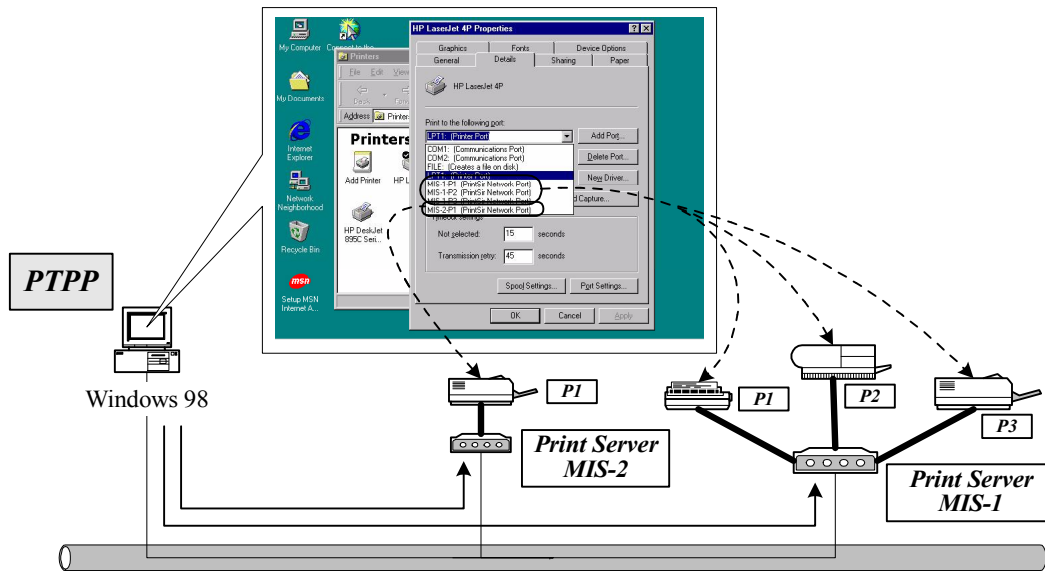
My Computer

Connect to the

My Documents

Internet Explorer

Network Neighborhood

Recycle Bin

Setup MSN Internet A...

Printers

File Edit View

Back Forw

Address Printers

Printers

Add Printer

HP L

HP DeskJet 895C Seri...

HP LaserJet 4P Properties

Graphics | Fonts | Device Options
General | Details | Sharing | Paper

HP LaserJet 4P

Print to the following port:

LPT1: (Printer Port)

COM1: (Communications Port)
COM2: (Communications Port)
FILE: (Creates a file on disk)
LPT1: (Printer Port)
MIS-1-P1 (PrintSir Network Port)
MIS-1-P2 (PrintSir Network Port)
MIS-1-P3 (PrintSir Network Port)
MIS-2-P1 (PrintSir Network Port)

Add Port...

Delete Port...

New Driver...

d Capture...

Timeout settings

Not selected: 15 seconds

Transmission retry: 45 seconds

Spool Settings... Port Settings...

OK Cancel Apply

PTPP

Windows 98

P1

Print Server MIS-2

P1

P2

P3

Print Server MIS-1